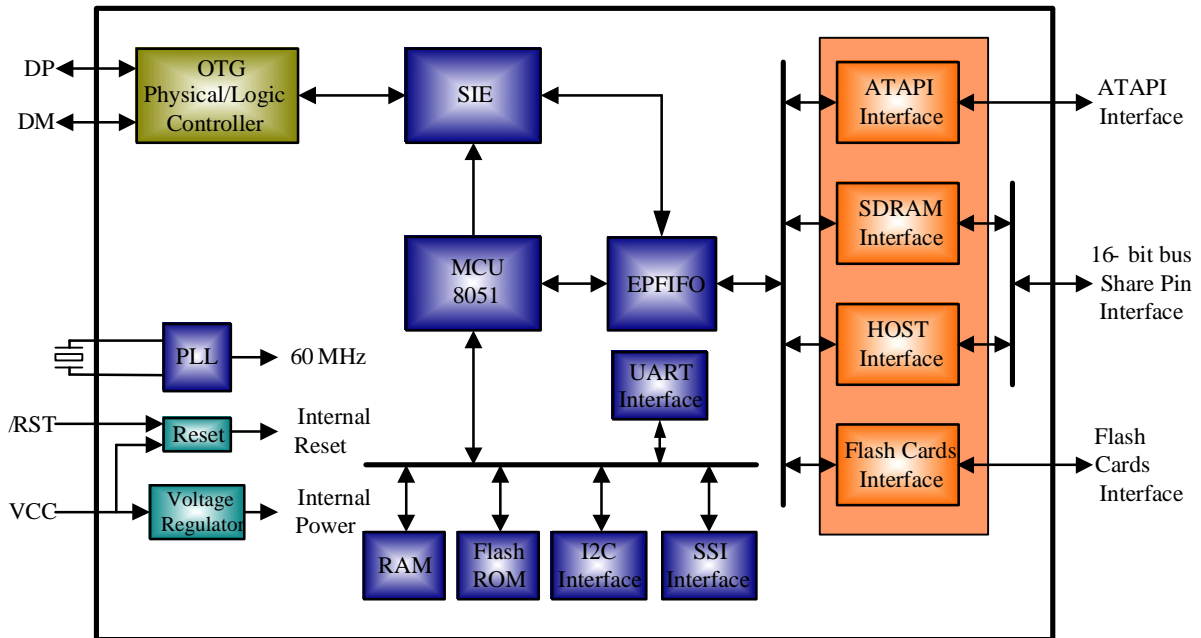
DP
DM
OTG Physical/Logic Controller
SIE
MCU 8051
EPFIFO
ATAPI Interface
SDRAM Interface
HOST Interface
Flash Cards Interface
ATAPI Interface
16- bit bus Share Pin Interface
Flash Cards Interface
PLL
60 MHz
UART Interface
/RST
Reset
Internal Reset
VCC
Voltage Regulator
Internal Power
RAM
Flash ROM
I2C Interface
SSI Interface